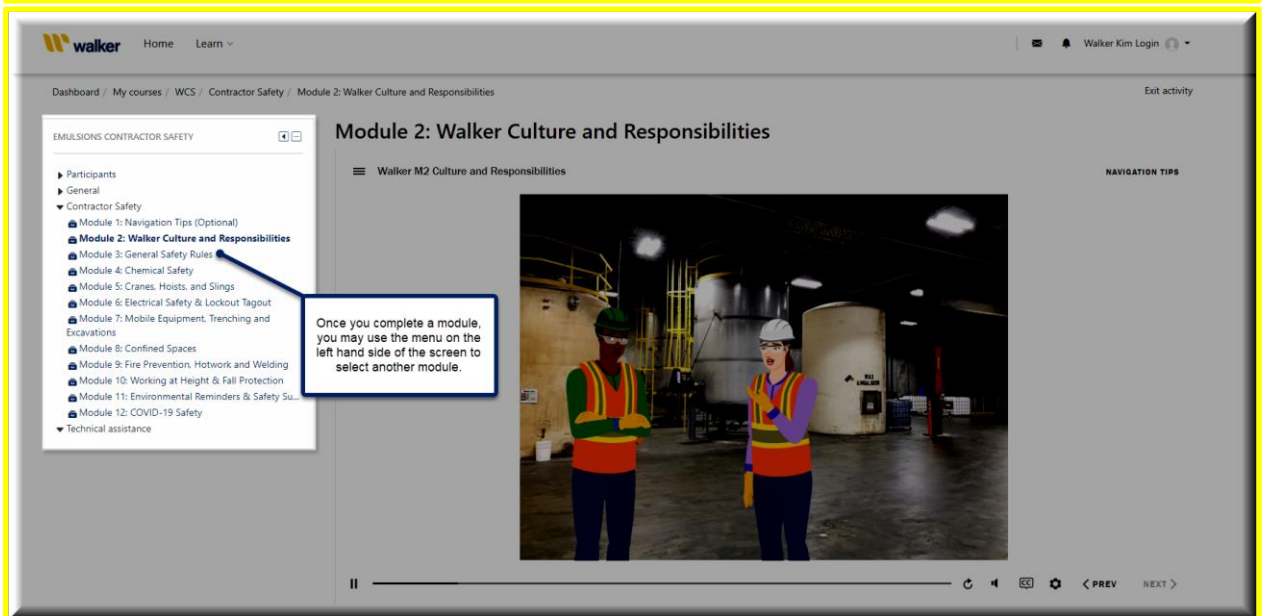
walker Home Learn

Walker Kim Login

Dashboard / My courses / WCS / Contractor Safety / Module 2: Walker Culture and Responsibilities

Exit activity

EMULSIONS CONTRACTOR SAFETY

Participants
General
Contractor Safety
Module 1: Navigation Tips (Optional)
Module 2: Walker Culture and Responsibilities
Module 3: General Safety Rules
Module 4: Chemical Safety
Module 5: Cranes, Hoists, and Slings
Module 6: Electrical Safety & Lockout Tagout
Module 7: Mobile Equipment, Trenching and Excavations
Module 8: Confined Spaces
Module 9: Fire Prevention, Hotwork and Welding
Module 10: Working at Height & Fall Protection
Module 11: Environmental Reminders & Safety Su...
Module 12: COVID-19 Safety
Technical assistance

Once you complete a module, you may use the menu on the left hand side of the screen to select another module.

Module 2: Walker Culture and Responsibilities

Walker M2 Culture and Responsibilities

NAVIGATION TIPS

PREV NEXT